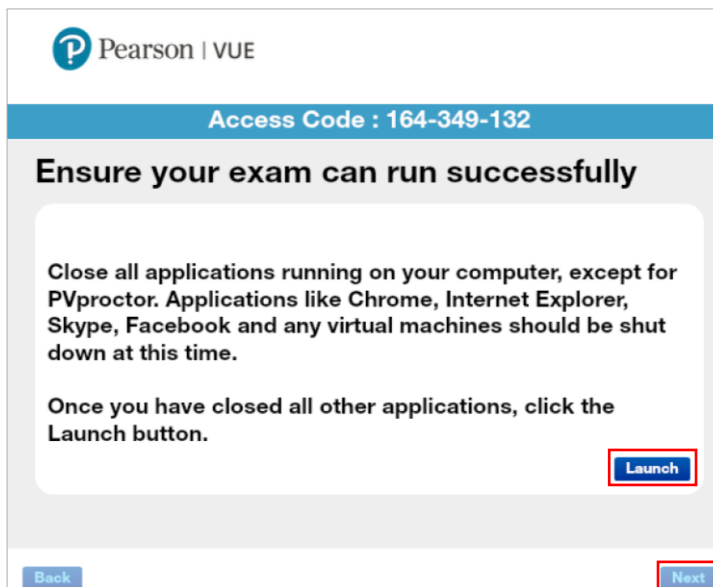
Pearson | VUE

Access Code : 164-349-132

Ensure your exam can run successfully

Close all applications running on your computer, except for PVproctor. Applications like Chrome, Internet Explorer, Skype, Facebook and any virtual machines should be shut down at this time.

Once you have closed all other applications, click the Launch button.

Launch

Back

Next